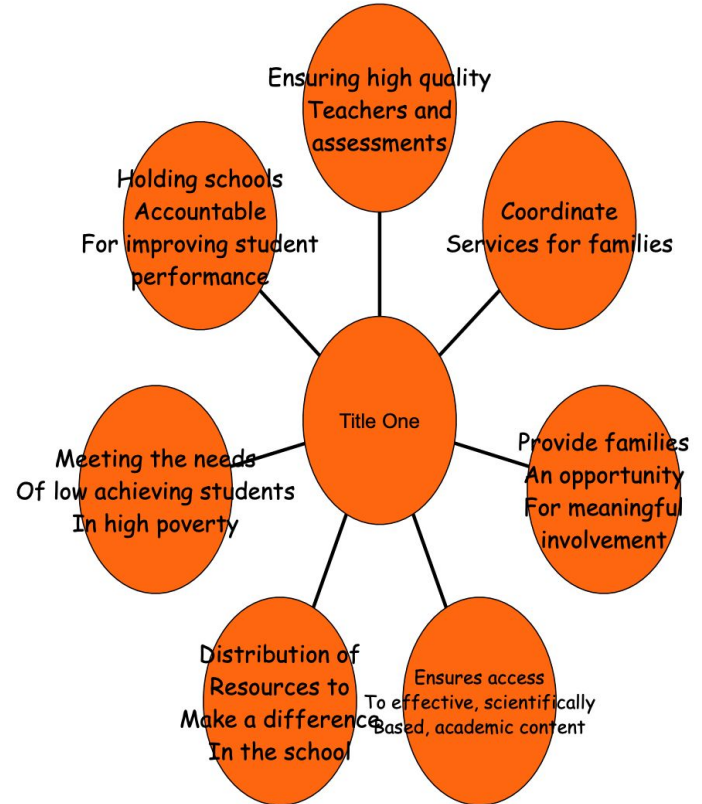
Ensuring high quality
Teachers and
assessments

Holding schools
Accountable
For improving student
performance

Coordinate
Services for families

Title One

Meeting the needs
Of low achieving students
In high poverty

Provide families
An opportunity
For meaningful
involvement

Distribution of
Resources to
Make a difference
In the school

Ensures access
To effective, scientifically
Based, academic content